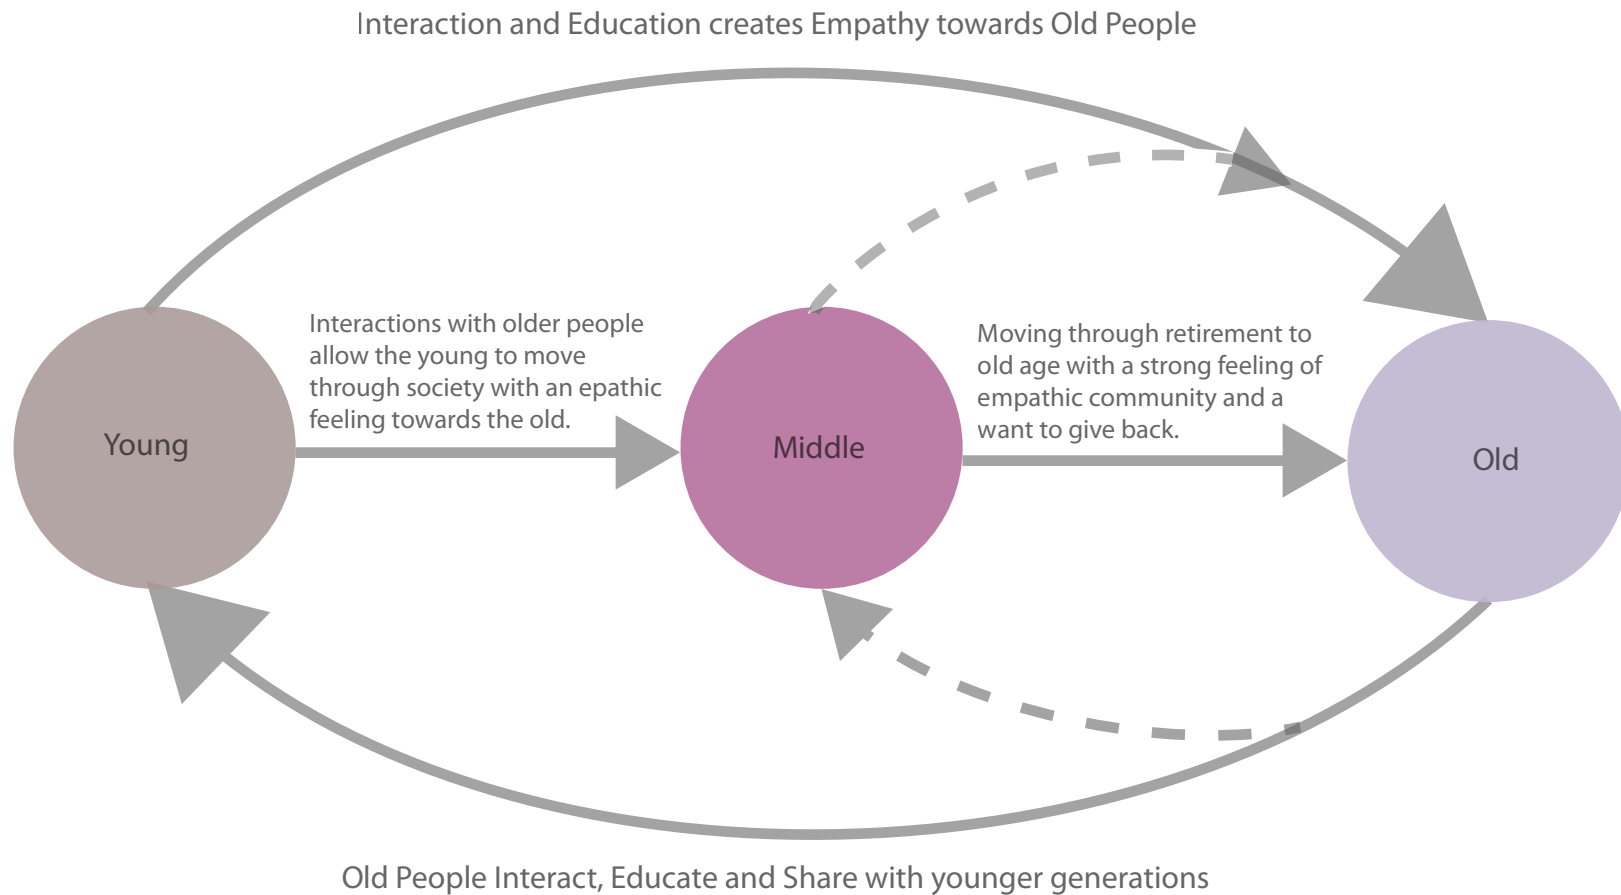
Interaction and Education creates Empathy towards Old People

Interactions with older people allow the young to move through society with an epathic feeling towards the old.

Moving through retirement to old age with a strong feeling of empathic community and a want to give back.

Young

Middle

Old

Old People Interact, Educate and Share with younger generations